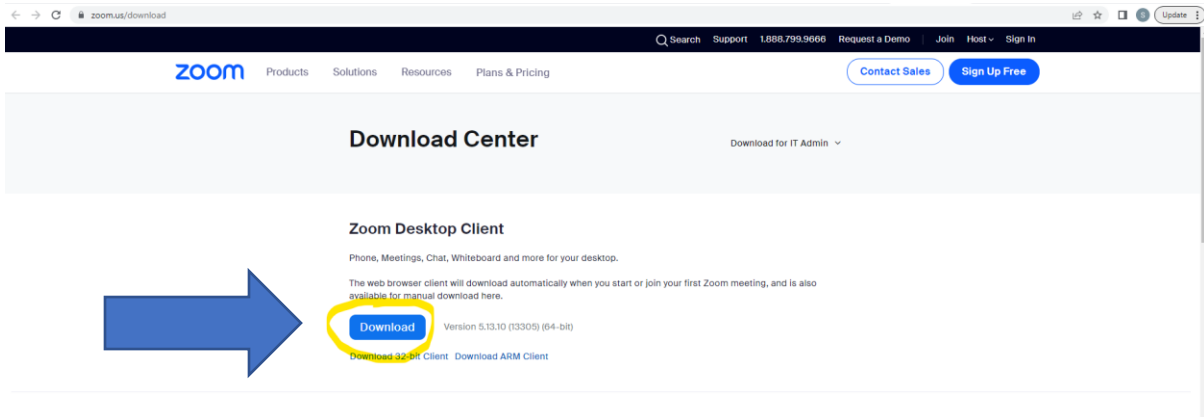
zoom.us/download

S Update

Search Support 1.888.799.9666 Request a Demo Join Host Sign In

zoom Products Solutions Resources Plans & Pricing

Contact Sales Sign Up Free

Download Center

Download for IT Admin

Zoom Desktop Client

Phone, Meetings, Chat, Whiteboard and more for your desktop.

The web browser client will download automatically when you start or join your first Zoom meeting, and is also available for manual download here.

Download Version 5.13.10 (13305) (64-bit)

Download 32-bit Client Download ARM Client